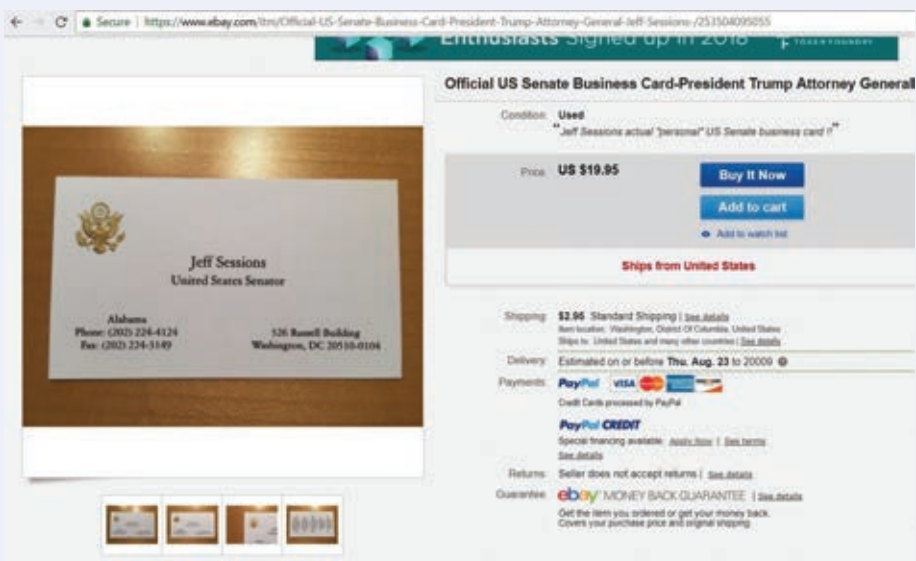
Secure | https://www.ebay.com/itm/Official-US-Senate-Business-Card-President-Trump-Attorney-General-Jeff-Sessions-/253504095055

Enthusiasts Signed up in 2018

Official US Senate Business Card-President Trump Attorney General

Condition: Used
"Jeff Sessions actual 'personal' US Senate business card !!"

Price: US $19.95

Buy It Now

Add to cart

Add to watch list

Ships from United States

Shipping: $2.95 Standard Shipping | See details
Item location: Washington, District Of Columbia, United States
Ships to: United States and many other countries | See details

Delivery: Estimated on or before Thu. Aug. 23 to 20009

Payments: PayPal VISA
Credit Cards processed by PayPal

PayPal CREDIT
Special financing available. Apply Now | See terms
See details

Returns: Seller does not accept returns | See details

Guarantee: ebay MONEY BACK GUARANTEE | See details
Get the item you ordered or get your money back.
Covers your purchase price and original shipping.

Jeff Sessions
United States Senator

Alabama
Phone: (202) 224-4124
Fax: (202) 224-3149

326 Russell Building
Washington, DC 20510-0104